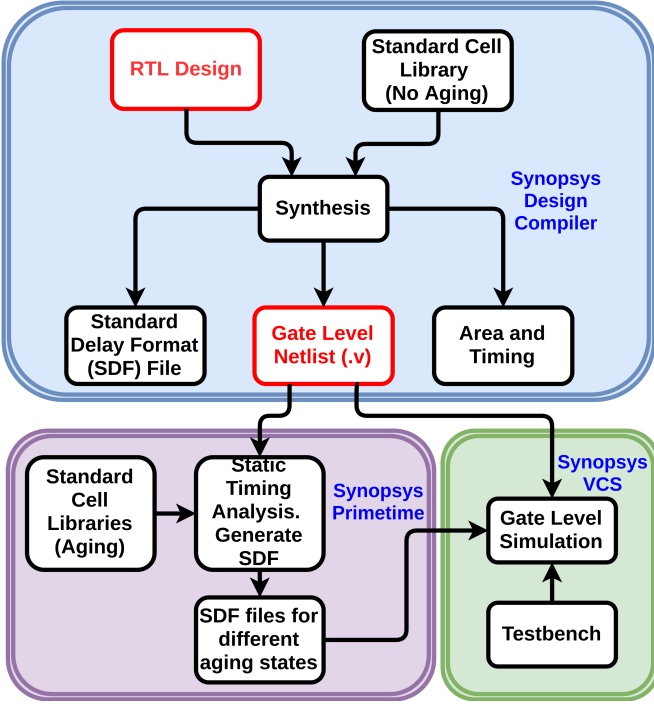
RTL Design

Standard Cell Library (No Aging)

Synthesis

Synopsys Design Compiler

Standard Delay Format (SDF) File

Gate Level Netlist (.v)

Area and Timing

Standard Cell Libraries (Aging)

Static Timing Analysis. Generate SDF

Synopsys Primetime

SDF files for different aging states

Synopsys VCS

Gate Level Simulation

Testbench